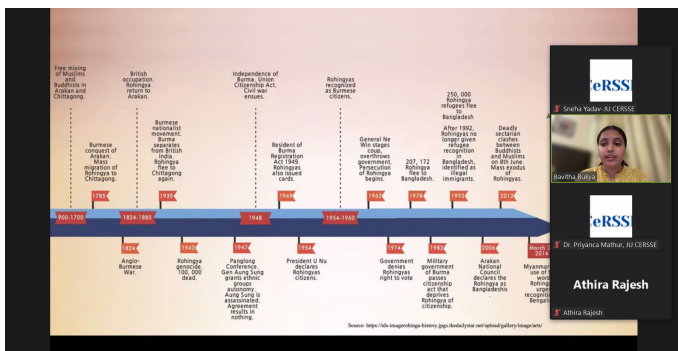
Free mixing of Muslims and Buddhists in Arakan and Chittagong.

British occupation. Rohingya return to Arakan.

Independence of Burma. Union Citizenship Act. Civil war ensues.

Rohingyas recognized as Burmese citizens.

250, 000 Rohingya refugees flee to Bangladesh

After 1992, Rohingyas no longer given refugee recognition in Bangladesh, identified as illegal immigrants.

Deadly sectarian clashes between Buddhists and Muslims on 8th June. Mass exodus of Rohingyas.

Burmese conquest of Arakan. Mass migration of Rohingya to Chittagong.

Burmese nationalist movement. Burma separates from British India. Rohingya flee to Chittagong again.

Resident of Burma Registration Act 1949. Rohingyas also issued cards.

General Ne Win stages coup, overthrows government. Persecution of Rohingya begins.

207, 172 Rohingya flee to Bangladesh.

900-1700

1785

1824-1885

1935

1948

1949

1954-1960

1962

1978

1992

2012

1824

1942

1947

1954

1974

1982

2006

March 2014

Anglo-Burmese War.

Rohingya genocide. 100, 000 dead.

Panglong Conference Gen Aung Sung grants ethnic groups autonomy. Aung Sung is assassinated. Agreement results in nothing.

President U Nu declares Rohingyas citizens.

Government denies Rohingyas right to vote

Military government of Burma passes citizenship act that deprives Rohingya of citizenship.

Arakan National Council declares the Rohingya as Bangladeshis

Myanmar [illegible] use of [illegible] word Rohingya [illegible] urge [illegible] recognition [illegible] Bengali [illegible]

Source: https://tds-imagerohingya-history.jpgs.thedailystar.net/upload/gallery/image/arts/

CeRSSE
Sneha Yadav- JU CERSSE

Bavitha Bukya

CeRSSE
Dr. Priyanca Mathur, JU CERSSE

Athira Rajesh

Athira Rajesh